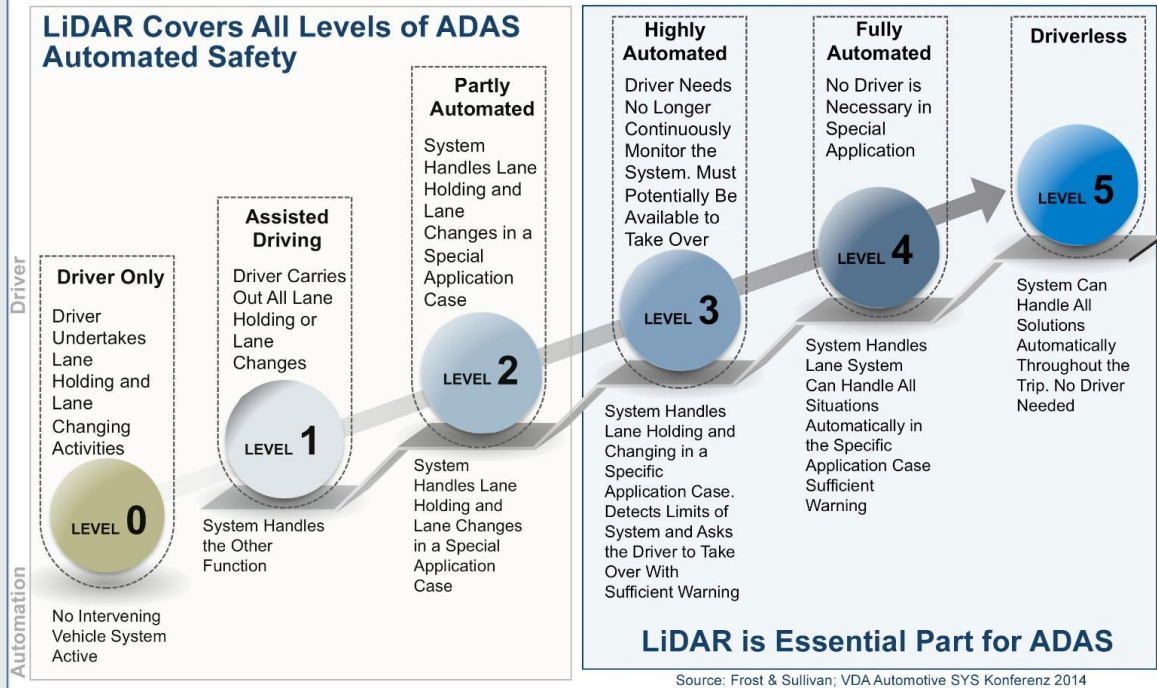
LiDAR Covers All Levels of ADAS Automated Safety

Driver

Automation

Driver Only

Driver Undertakes Lane Holding and Lane Changing Activities

LEVEL 0

No Intervening Vehicle System Active

Assisted Driving

Driver Carries Out All Lane Holding or Lane Changes

LEVEL 1

System Handles the Other Function

Partly Automated

System Handles Lane Holding and Lane Changes in a Special Application Case

LEVEL 2

System Handles Lane Holding and Lane Changes in a Special Application Case

Highly Automated

Driver Needs No Longer Continuously Monitor the System. Must Potentially Be Available to Take Over

LEVEL 3

System Handles Lane Holding and Changing in a Specific Application Case. Detects Limits of System and Asks the Driver to Take Over With Sufficient Warning

Fully Automated

No Driver is Necessary in Special Application

LEVEL 4

System Handles Lane System Can Handle All Situations Automatically in the Specific Application Case Sufficient Warning

Driverless

LEVEL 5

System Can Handle All Solutions Automatically Throughout the Trip. No Driver Needed

LiDAR is Essential Part for ADAS

Source: Frost & Sullivan; VDA Automotive SYS Konferenz 2014